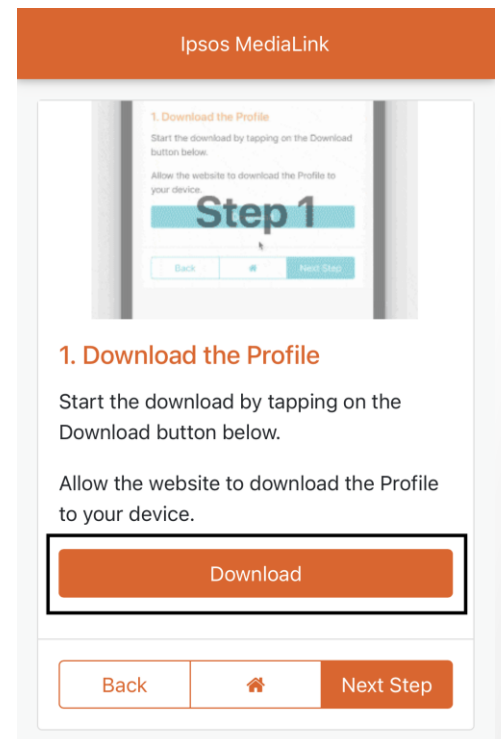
Ipsos MediaLink

1. Download the Profile

Start the download by tapping on the Download button below.

Allow the website to download the Profile to your device.

Step 1

Back | Next Step

1. Download the Profile

Start the download by tapping on the Download button below.

Allow the website to download the Profile to your device.

Download

Back

Next Step